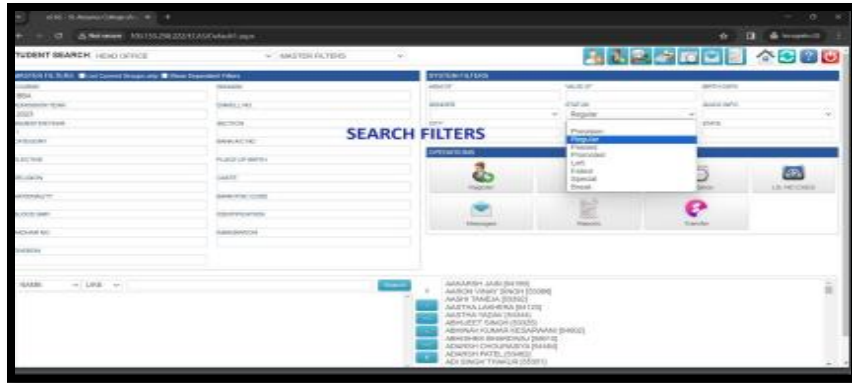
TUDENT SEARCH HEAD OFFICE

MASTER FILTERS

BBA

2023

SEARCH FILTERS

Regular

Provision
Regular
Passed
Promoted
Left
Failed
Special
Break

Regular

Messages

Transfer

NAME LIKE

Search

AAKARSH JAIN [84160]
AARON VINAY SINGH [33086]
AASHI TANEJA [33592]
AASTHA LAKHERA [84129]
AASTHA YADAV [84044]
ABHIJEET SINGH [33025]
ABHINAV KUMAR KESARWANI [84602]
ABHISHEK BHARDWAJ [38613]
ADARSH CHOURASIYA [84486]
ADARSH PATEL [33482]
ADI SINGH THAKUR [33081]